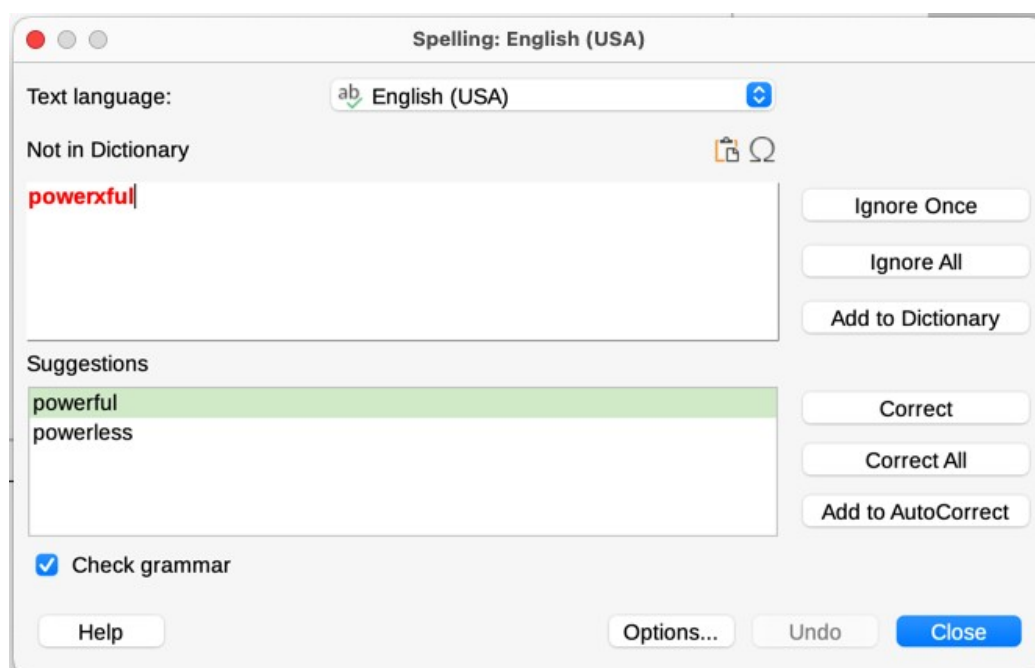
Spelling: English (USA)

Text language:

English (USA)

Not in Dictionary

powerxful

Ignore Once

Ignore All

Add to Dictionary

Suggestions

powerful
powerless

Correct

Correct All

Add to AutoCorrect

Check grammar

Help

Options...

Undo

Close